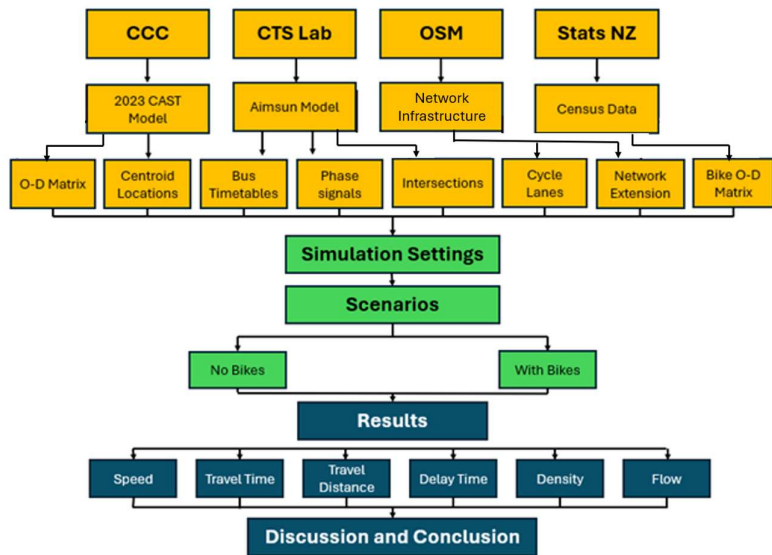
CCC

CTS Lab

OSM

Stats NZ

2023 CAST Model

Aimsun Model

Network Infrastructure

Census Data

O-D Matrix

Centroid Locations

Bus Timetables

Phase signals

Intersections

Cycle Lanes

Network Extension

Bike O-D Matrix

Simulation Settings

Scenarios

No Bikes

With Bikes

Results

Speed

Travel Time

Travel Distance

Delay Time

Density

Flow

Discussion and Conclusion